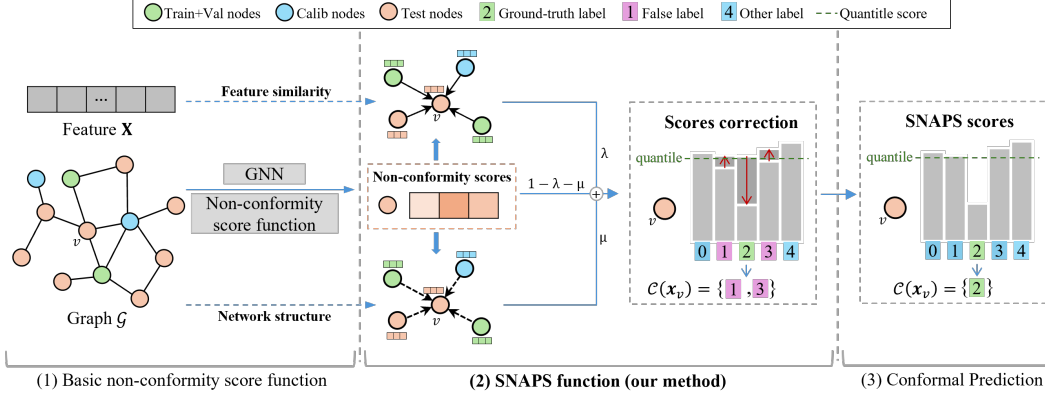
Train+Val nodes Calib nodes Test nodes 2 Ground-truth label 1 False label 4 Other label Quantitle score

... 
Feature $\mathbf{X}$

Feature similarity

Network structure

GNN

Non-conformity score function

$v$

Graph $\mathcal{G}$

$v$

Non-conformity scores

$v$

λ

$1-\lambda-\mu$

μ

Scores correction

quantile

$v$

0 1 2 3 4

$\mathcal{C}(\boldsymbol{x}_v) = \{1, 3\}$

SNAPS scores

quantile

$v$

0 1 2 3 4

$\mathcal{C}(\boldsymbol{x}_v) = \{2\}$

(1) Basic non-conformity score function

(2) SNAPS function (our method)

(3) Conformal Prediction